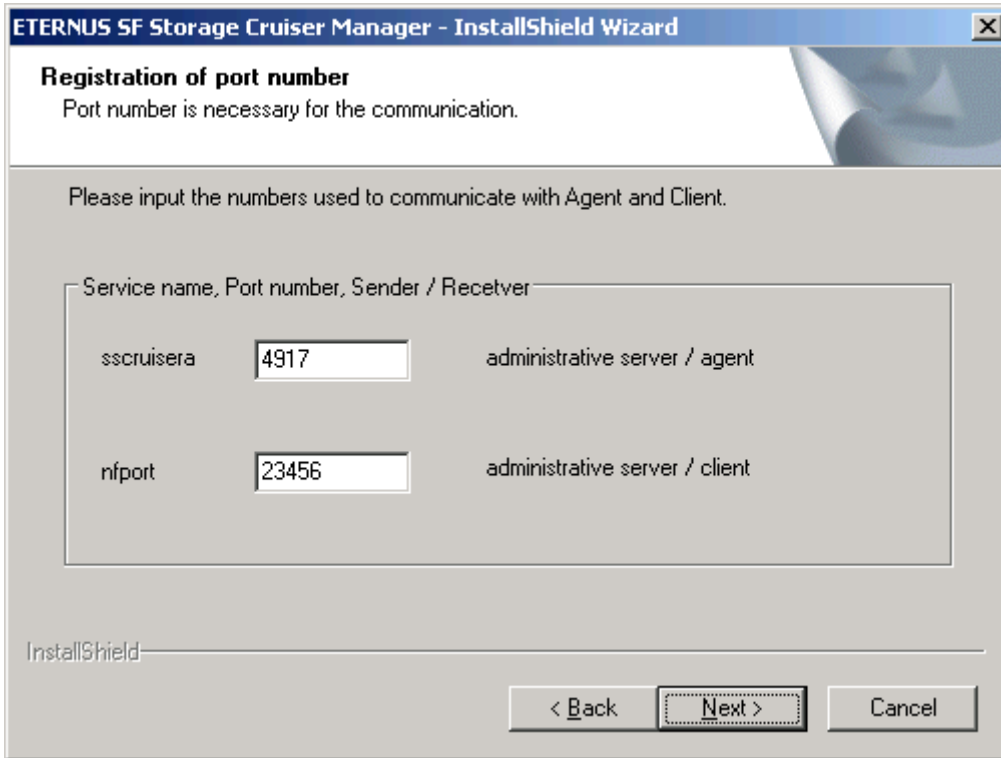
ETERNUS SF Storage Cruiser Manager - InstallShield Wizard

×

Registration of port number

Port number is necessary for the communication.

Please input the numbers used to communicate with Agent and Client.

Service name, Port number, Sender / Recetver

sscruisera 4917 administrative server / agent

nfport 23456 administrative server / client

InstallShield

< Back Next > Cancel